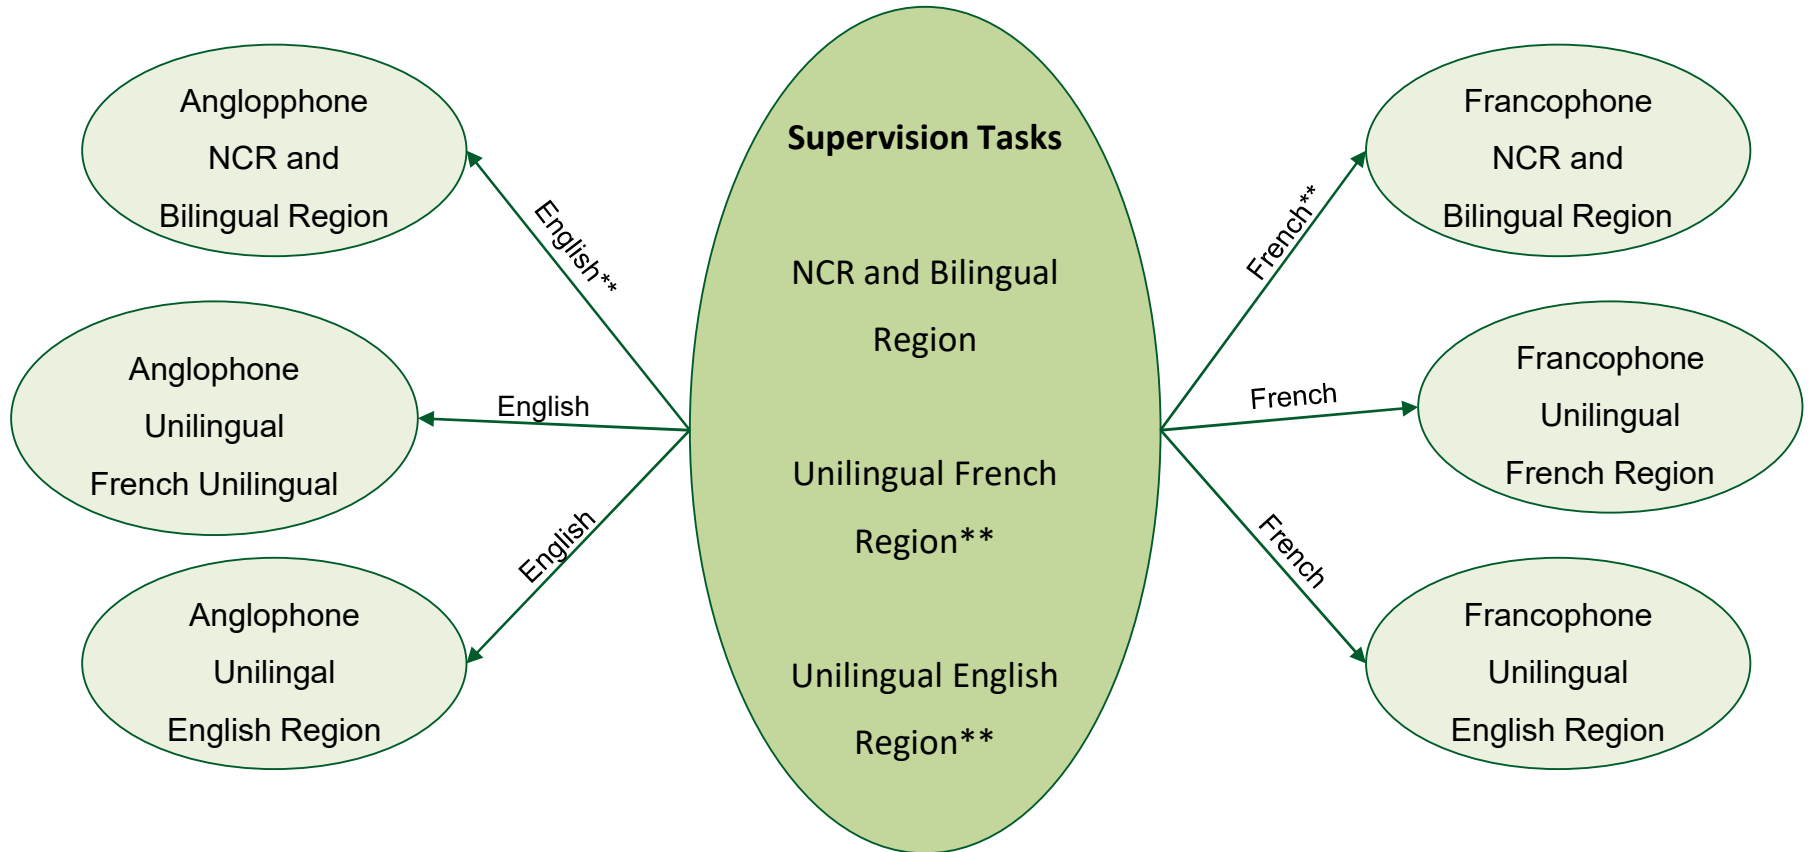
Supervision Tasks

NCR and Bilingual Region

Unilingual French Region**

Unilingual English Region**

Anglopphone NCR and Bilingual Region

English**

Anglophone Unilingual French Unilingual

English

Anglophone Unilingal English Region

English

Francophone NCR and Bilingual Region

French**

Francophone Unilingual French Region

French

Francophone Unilingual English Region

French